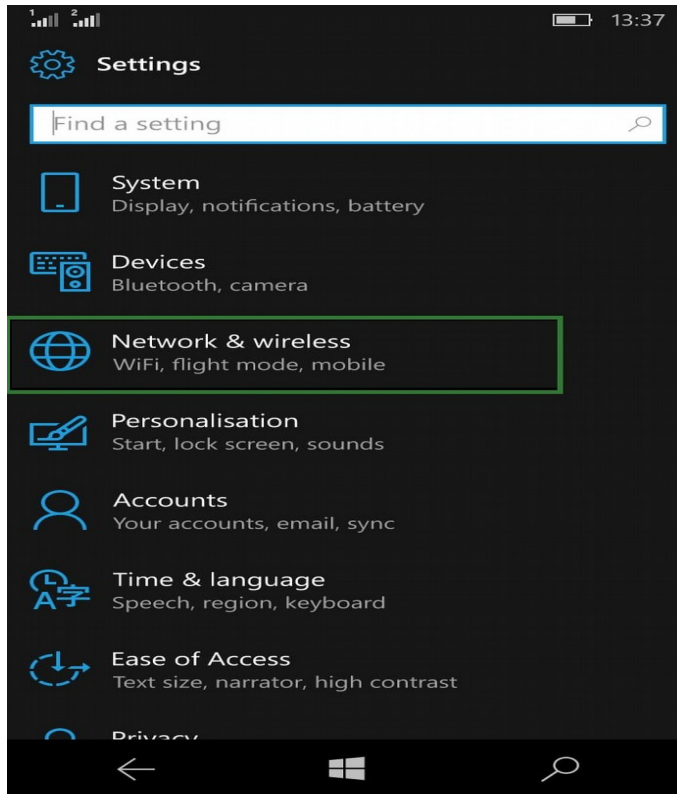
1 2
13:37

Settings

Find a setting

System
Display, notifications, battery

Devices
Bluetooth, camera

Network & wireless
WiFi, flight mode, mobile

Personalisation
Start, lock screen, sounds

Accounts
Your accounts, email, sync

Time & language
Speech, region, keyboard

Ease of Access
Text size, narrator, high contrast

Privacy